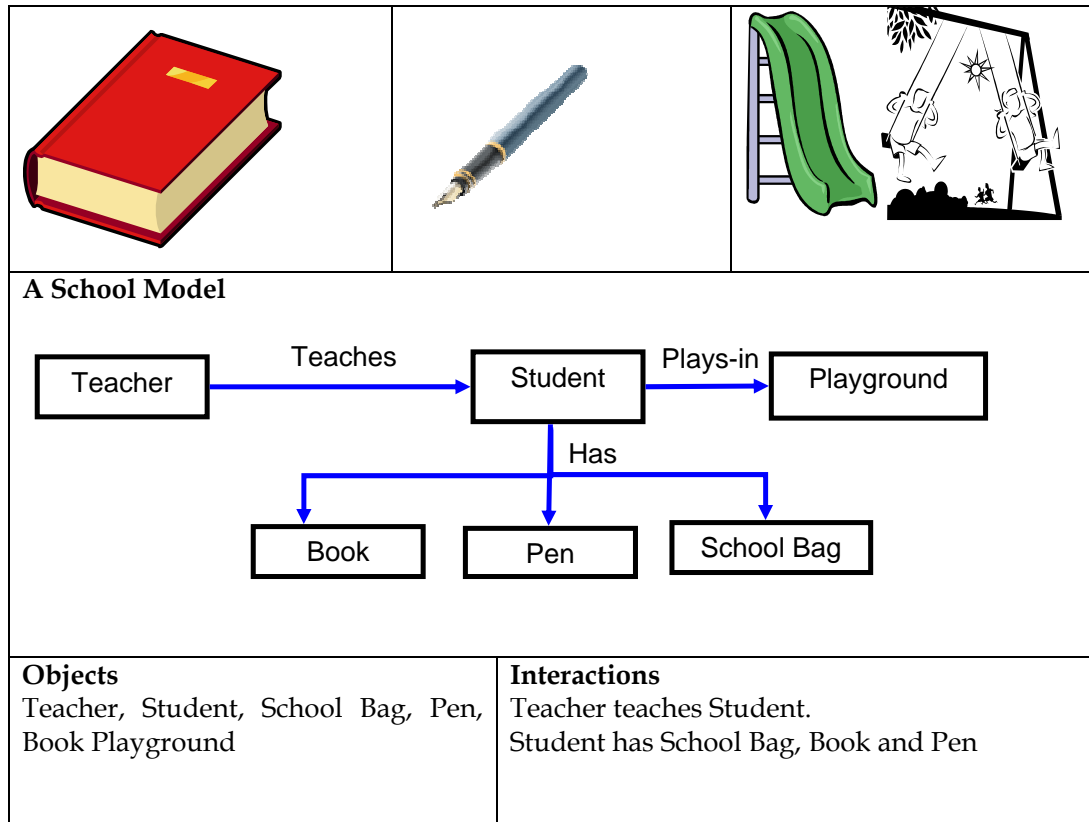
**A School Model**

Teacher
Teaches
Student
Plays-in
Playground
Has
Book
Pen
School Bag

| **Objects** | **Interactions** |
|---|---|
| Teacher, Student, School Bag, Pen, Book Playground | Teacher teaches Student.<br>Student has School Bag, Book and Pen |